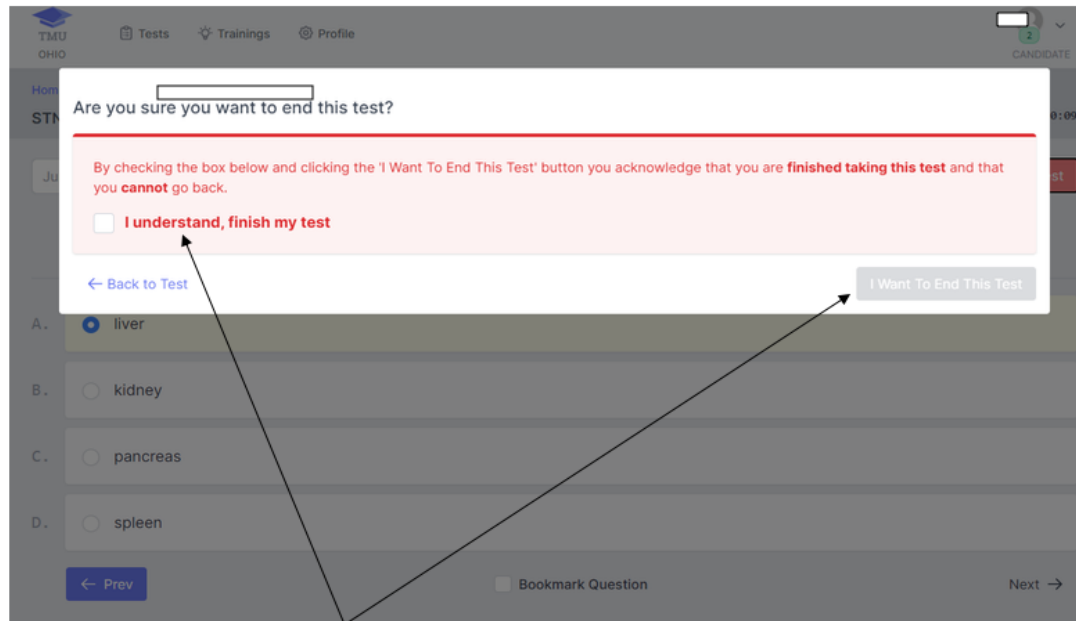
TMU
OHIO

Tests Trainings Profile

2
CANDIDATE

Hom
STN

Ju

0:09

st

Are you sure you want to end this test?

By checking the box below and clicking the 'I Want To End This Test' button you acknowledge that you are **finished taking this test** and that you **cannot** go back.

I understand, finish my test

← Back to Test

I Want To End This Test

A. liver

B. kidney

C. pancreas

D. spleen

← Prev

Bookmark Question

Next →